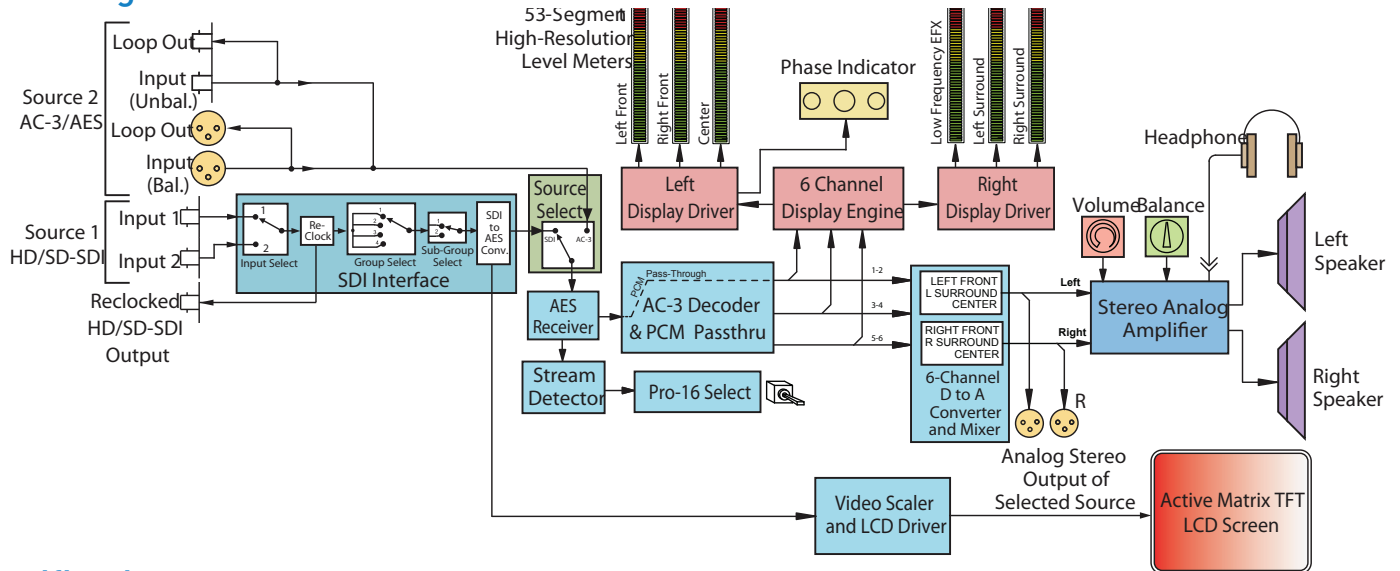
53-Segment High-Resolution Level Meters

Left Front
Right Front
Center

Phase Indicator

Low Frequency EFX
Left Surround
Right Surround

Headphone

Source 2 AC-3/AES

Loop Out
Input (Unbal.)
Loop Out
Input (Bal.)

Source 1 HD/SD-SDI

Input 1
Input 2

1
2
Input Select

Re-Clock

1
2
3
4
Group Select

1
2
Sub-Group Select

SDI to AES Conv.

SDI Interface

Reclocked HD/SD-SDI Output

Source Select
SDI
AC-3

Left Display Driver

6 Channel Display Engine

Right Display Driver

Volume
Balance

Left Speaker

AES Receiver

Pass-Through
PCM
AC-3 Decoder & PCM Passthru

1-2
3-4
5-6

LEFT FRONT
L SURROUND
CENTER

RIGHT FRONT
R SURROUND
CENTER

Left
Right

Stereo Analog Amplifier

Right Speaker

Stream Detector

Pro-16 Select

6-Channel D to A Converter and Mixer

L
R

Analog Stereo Output of Selected Source

Video Scaler and LCD Driver

Active Matrix TFT LCD Screen